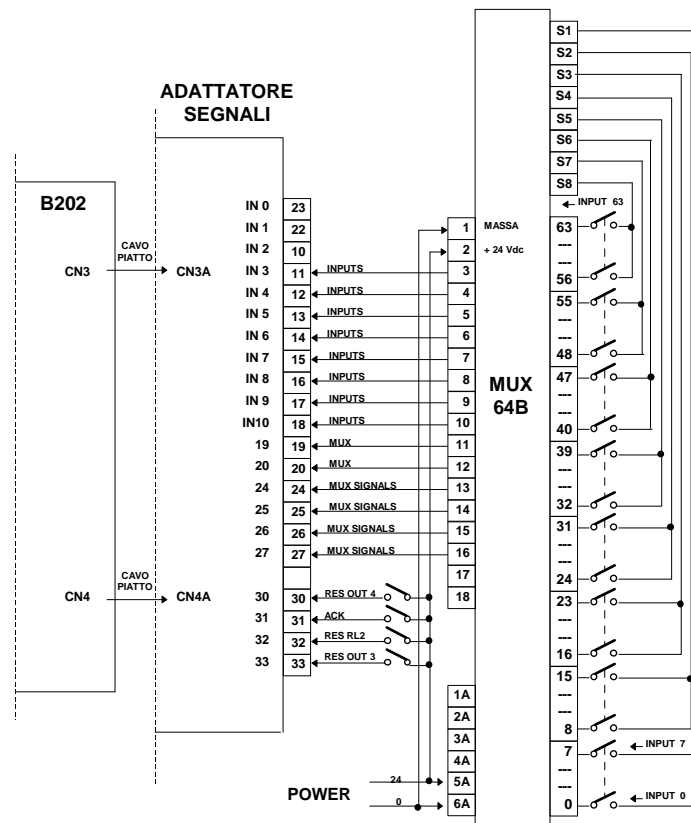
ADATTATORE SEGNALI

B202

CAVO PIATTO

CN3

CN3A

CAVO PIATTO

CN4

CN4A

IN 0 23
IN 1 22
IN 2 10
IN 3 11
IN 4 12
IN 5 13
IN 6 14
IN 7 15
IN 8 16
IN 9 17
IN10 18
19 19
20 20
24 24
25 25
26 26
27 27
30 30
31 31
32 32
33 33

INPUTS
INPUTS
INPUTS
INPUTS
INPUTS
INPUTS
INPUTS
INPUTS
MUX
MUX
MUX SIGNALS
MUX SIGNALS
MUX SIGNALS
MUX SIGNALS
RES OUT 4
ACK
RES RL2
RES OUT 3

1 MASSA
2 + 24 Vdc
3
4
5
6
7
8
9
10
11
12
13
14
15
16
17
18

1A
2A
3A
4A
5A
6A

24
0
POWER

MUX 64B

S1
S2
S3
S4
S5
S6
S7
S8

INPUT 63
63
---
56
55
---
48
47
---
40
39
---
32
31
---
24
23
---
16
15
---
8
7 INPUT 7
---
0 INPUT 0